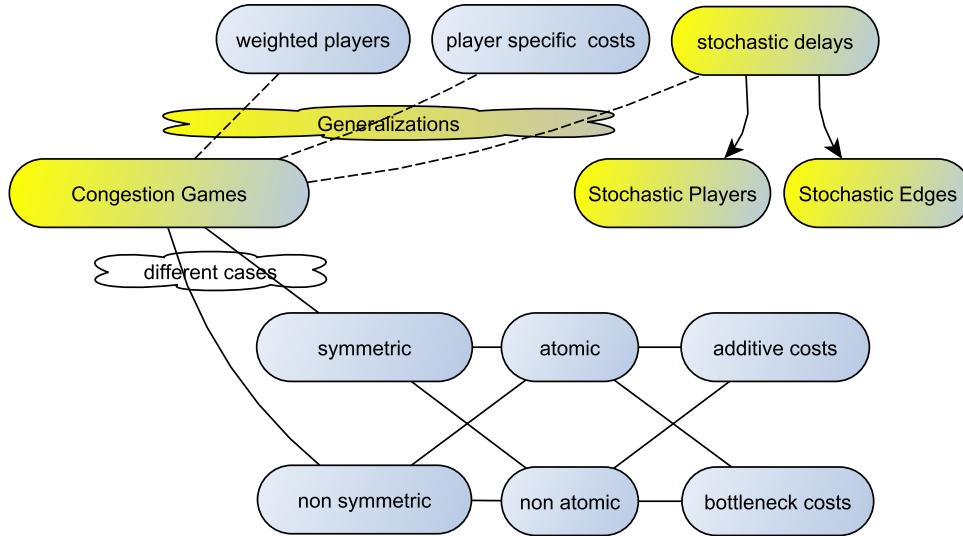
weighted players

player specific costs

stochastic delays

Generalizations

Congestion Games

Stochastic Players

Stochastic Edges

different cases

symmetric

atomic

additive costs

non symmetric

non atomic

bottleneck costs